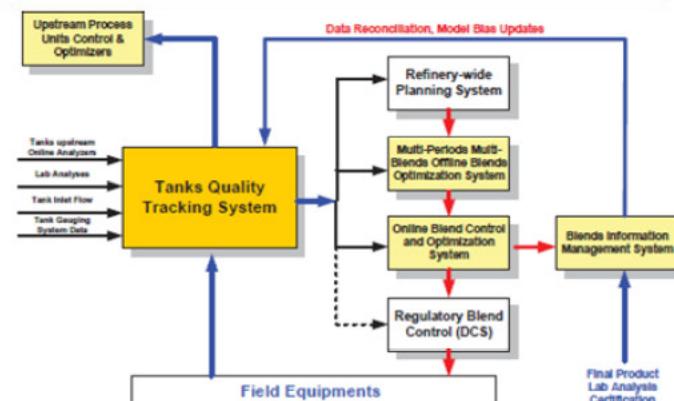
Upstream Process Units Control & Optimizers

Data Reconciliation, Model Bias Updates

Tanks upstream Online Analyzers

Lab Analyses

Tank Inlet Flow

Tank Gauging System Data

Tanks Quality Tracking System

Refinery-wide Planning System

Multi-Periods Multi-Blends Offline Blends Optimization System

Online Blend Control and Optimization System

Blends Information Management System

Regulatory Blend Control (DCS)

Field Equipments

Final Product Lab Analysis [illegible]